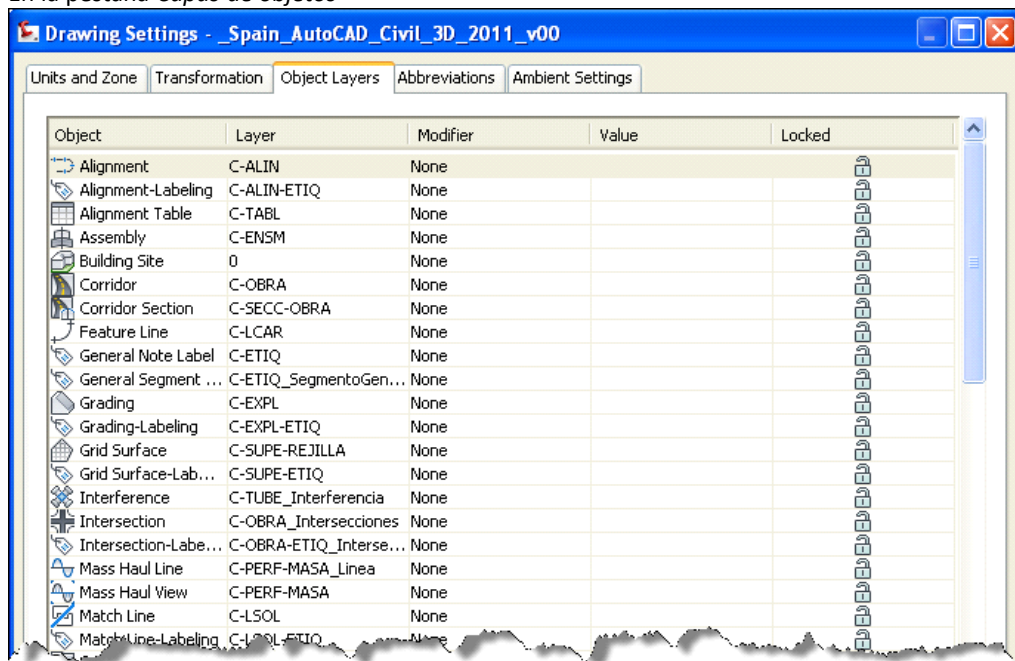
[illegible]

Drawing Settings - _Spain_AutoCAD_Civil_3D_2011_v00

Units and Zone | Transformation | Object Layers | Abbreviations | Ambient Settings

| Object | Layer | Modifier | Value | Locked |
|---|---|---|---|---|
| Alignment | C-ALIN | None | | |
| Alignment-Labeling | C-ALIN-ETIQ | None | | |
| Alignment Table | C-TABL | None | | |
| Assembly | C-ENSM | None | | |
| Building Site | 0 | None | | |
| Corridor | C-OBRA | None | | |
| Corridor Section | C-SECC-OBRA | None | | |
| Feature Line | C-LCAR | None | | |
| General Note Label | C-ETIQ | None | | |
| General Segment ... | C-ETIQ_SegmentoGen... | None | | |
| Grading | C-EXPL | None | | |
| Grading-Labeling | C-EXPL-ETIQ | None | | |
| Grid Surface | C-SUPE-REJILLA | None | | |
| Grid Surface-Lab... | C-SUPE-ETIQ | None | | |
| Interference | C-TUBE_Interferencia | None | | |
| Intersection | C-OBRA_Intersecciones | None | | |
| Intersection-Labe... | C-OBRA-ETIQ_Interse... | None | | |
| Mass Haul Line | C-PERF-MASA_Linea | None | | |
| Mass Haul View | C-PERF-MASA | None | | |
| Match Line | C-LSOL | None | | |
| MatchLine-Labeling | C-LSOL-ETIQ | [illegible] | | |